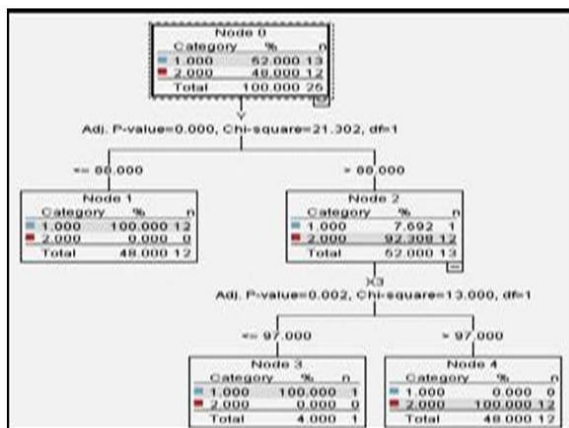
Node 0

| Category | % | n |
|---|---|---|
| 1.000 | 52.000 | 13 |
| 2.000 | 48.000 | 12 |
| Total | 100.000 | 25 |

Y

Adj. P-value=0.000, Chi-square=21.302, df=1

<= 88.000

> 88.000

Node 1

| Category | % | n |
|---|---|---|
| 1.000 | 100.000 | 12 |
| 2.000 | 0.000 | 0 |
| Total | 48.000 | 12 |

Node 2

| Category | % | n |
|---|---|---|
| 1.000 | 7.692 | 1 |
| 2.000 | 92.308 | 12 |
| Total | 52.000 | 13 |

X3

Adj. P-value=0.002, Chi-square=13.000, df=1

<= 97.000

> 97.000

Node 3

| Category | % | n |
|---|---|---|
| 1.000 | 100.000 | 1 |
| 2.000 | 0.000 | 0 |
| Total | 4.000 | 1 |

Node 4

| Category | % | n |
|---|---|---|
| 1.000 | 0.000 | 0 |
| 2.000 | 100.000 | 12 |
| Total | 48.000 | 12 |